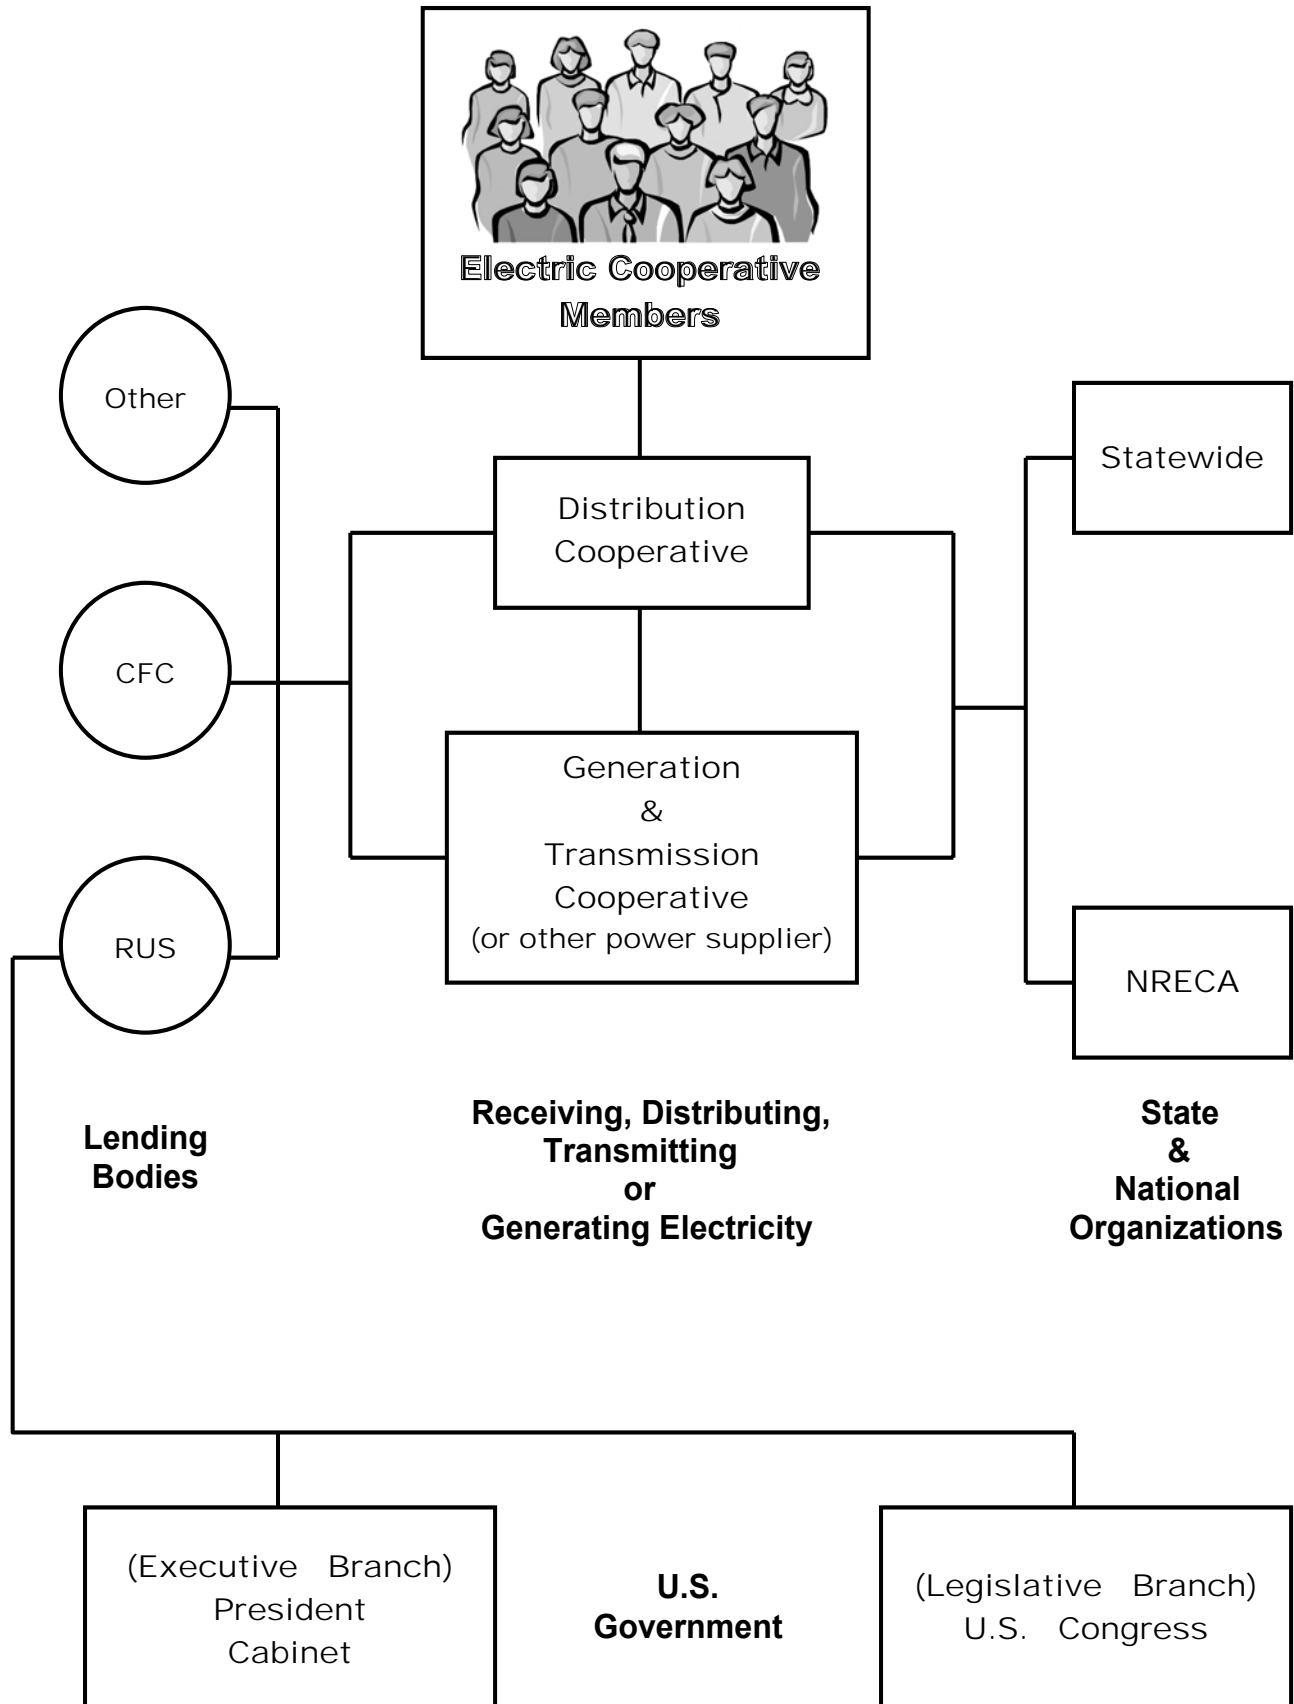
Electric Cooperative Members

Other

CFC

RUS

Distribution Cooperative

Generation & Transmission Cooperative (or other power supplier)

Statewide

NRECA

Lending Bodies

Receiving, Distributing, Transmitting or Generating Electricity

State & National Organizations

(Executive Branch) President Cabinet

U.S. Government

(Legislative Branch) U.S. Congress